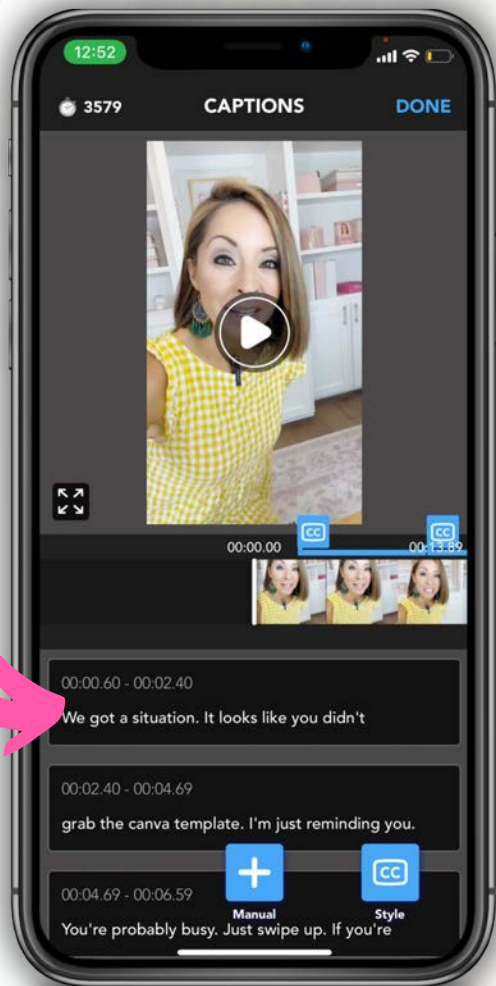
12:52

3579 CAPTIONS DONE

CC CC

00:00.00 00:13.89

00:00.60 - 00:02.40
We got a situation. It looks like you didn't

00:02.40 - 00:04.69
grab the canva template. I'm just reminding you.

00:04.69 - 00:06.59
You're probably busy. Just swipe up. If you're

Manual

CC
Style